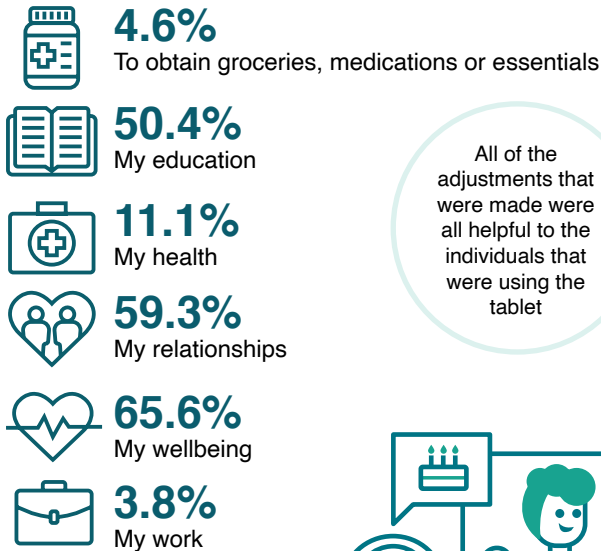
4.6%
To obtain groceries, medications or essentials

50.4%
My education

11.1%
My health

59.3%
My relationships

65.6%
My wellbeing

3.8%
My work

All of the adjustments that were made were all helpful to the individuals that were using the tablet